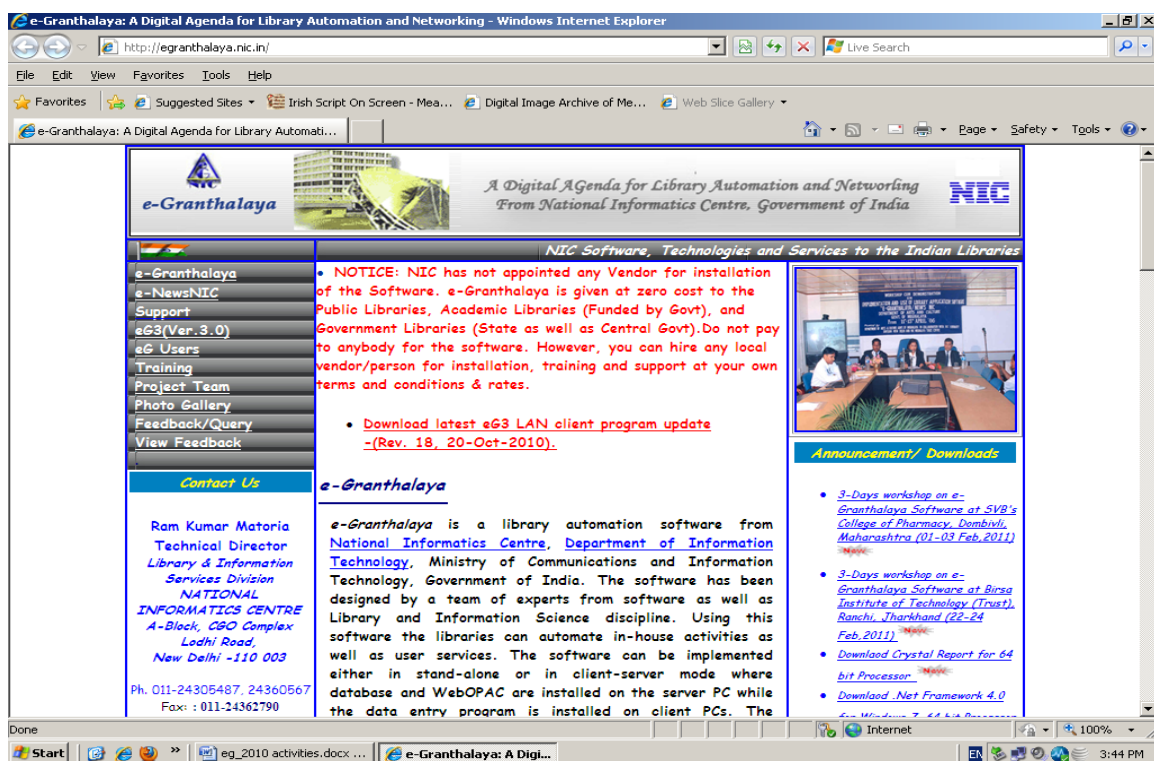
e-Granthalaya: A Digital Agenda for Library Automation and Networking - Windows Internet Explorer

http://egranthalaya.nic.in/

Live Search

File Edit View Favorites Tools Help

Favorites | Suggested Sites | Irish Script On Screen - Mea... | Digital Image Archive of Me... | Web Slice Gallery

e-Granthalaya: A Digital Agenda for Library Automati...

Page | Safety | Tools

e-Granthalaya

A Digital AGenda for Library Automation and Networking
From National Informatics Centre, Government of India

NIC

NIC Software, Technologies and Services to the Indian Libraries

e-Granthalaya
e-NewsNIC
Support
eG3(Ver.3.0)
eG Users
Training
Project Team
Photo Gallery
Feedback/Query
View Feedback

Contact Us

Ram Kumar Matoria
Technical Director
Library & Information Services Division
NATIONAL INFORMATICS CENTRE
A-Block, CGO Complex
Lodhi Road,
New Delhi -110 003

Ph. 011-24305487, 24360567
Fax: : 011-24362790

• NOTICE: NIC has not appointed any Vendor for installation of the Software. e-Granthalaya is given at zero cost to the Public Libraries, Academic Libraries (Funded by Govt), and Government Libraries (State as well as Central Govt).Do not pay to anybody for the software. However, you can hire any local vendor/person for installation, training and support at your own terms and conditions & rates.

• Download latest eG3 LAN client program update -(Rev. 18, 20-Oct-2010).

e-Granthalaya

e-Granthalaya is a library automation software from National Informatics Centre, Department of Information Technology, Ministry of Communications and Information Technology, Government of India. The software has been designed by a team of experts from software as well as Library and Information Science discipline. Using this software the libraries can automate in-house activities as well as user services. The software can be implemented either in stand-alone or in client-server mode where database and WebOPAC are installed on the server PC while the data entry program is installed on client PCs. The

Announcement/ Downloads

• 3-Days workshop on e-Granthalaya Software at SVB's College of Pharmacy, Dombivli, Maharashtra (01-03 Feb,2011) New
• 3-Days workshop on e-Granthalaya Software at Birsa Institute of Technology (Trust), Ranchi, Jharkhand (22-24 Feb,2011) New
• Download Crystal Report for 64 bit Processor New
• Download .Net Framework 4.0 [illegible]

Done | Internet | 100%

Start | eg_2010 activities.docx ... | e-Granthalaya: A Digi... | EN | 3:44 PM